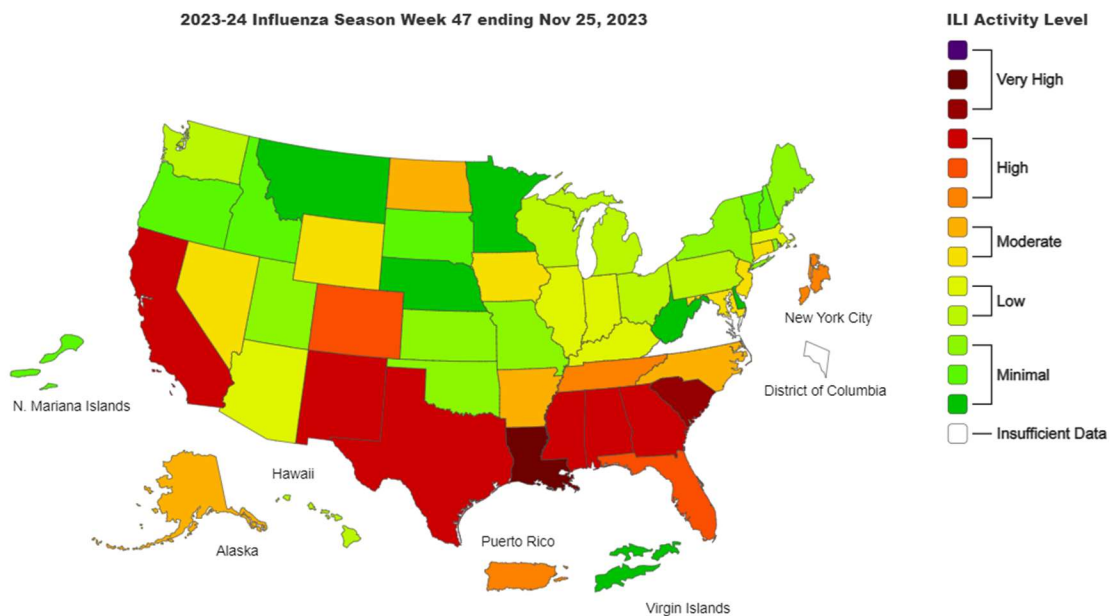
2023-24 Influenza Season Week 47 ending Nov 25, 2023

ILI Activity Level

Very High

High

Moderate

Low

Minimal

Insufficient Data

New York City

District of Columbia

N. Mariana Islands

Hawaii

Alaska

Puerto Rico

Virgin Islands